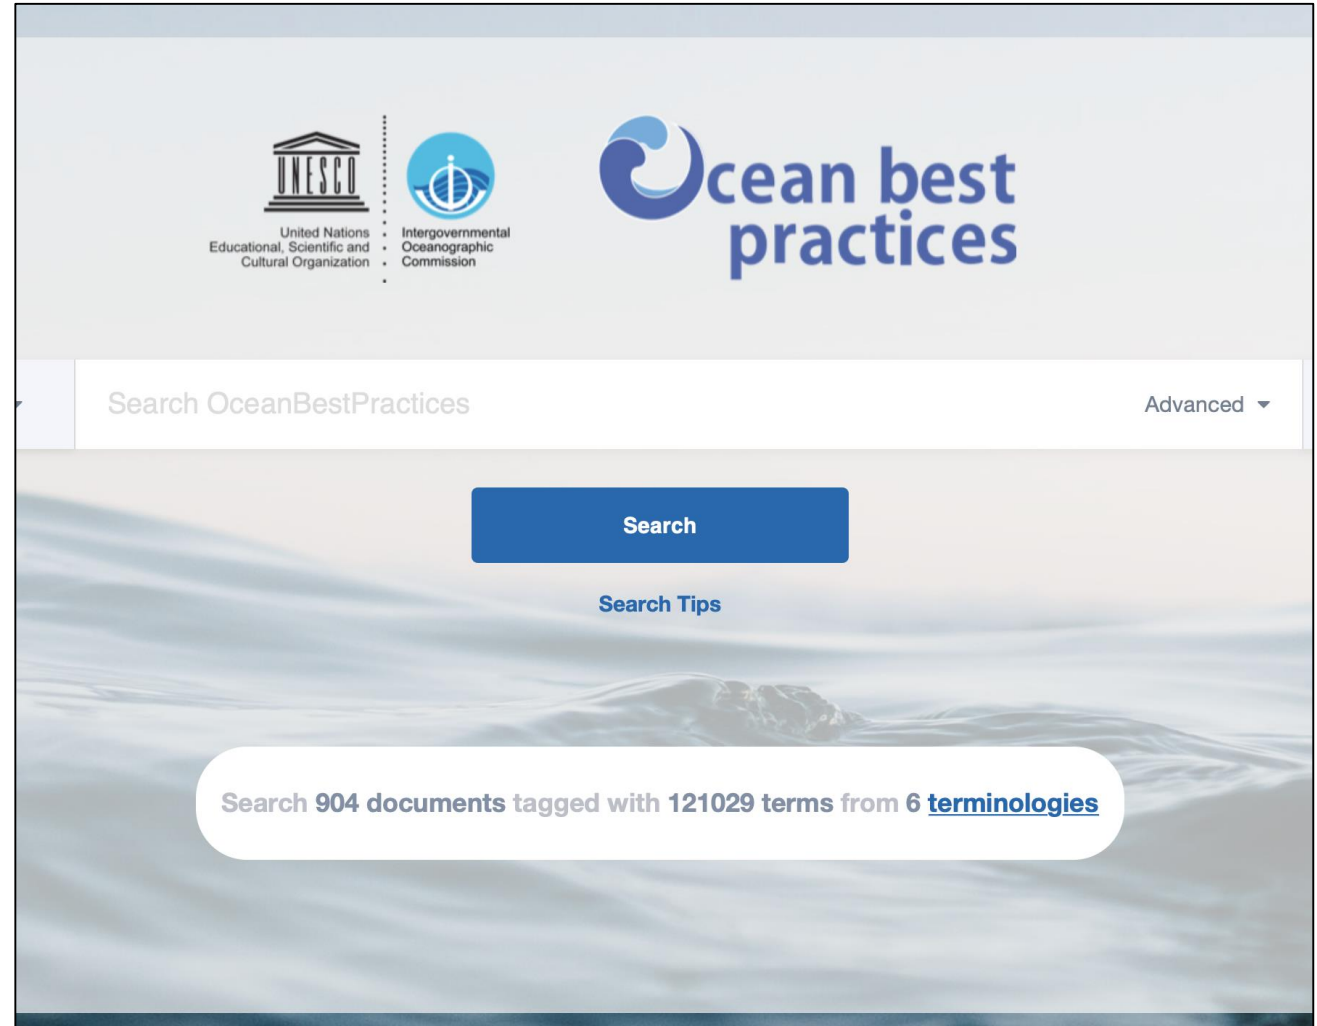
UNESCO
United Nations
Educational, Scientific and
Cultural Organization

Intergovernmental
Oceanographic
Commission

Ocean best practices

Search OceanBestPractices

Advanced

Search

Search Tips

Search 904 documents tagged with 121029 terms from 6 terminologies